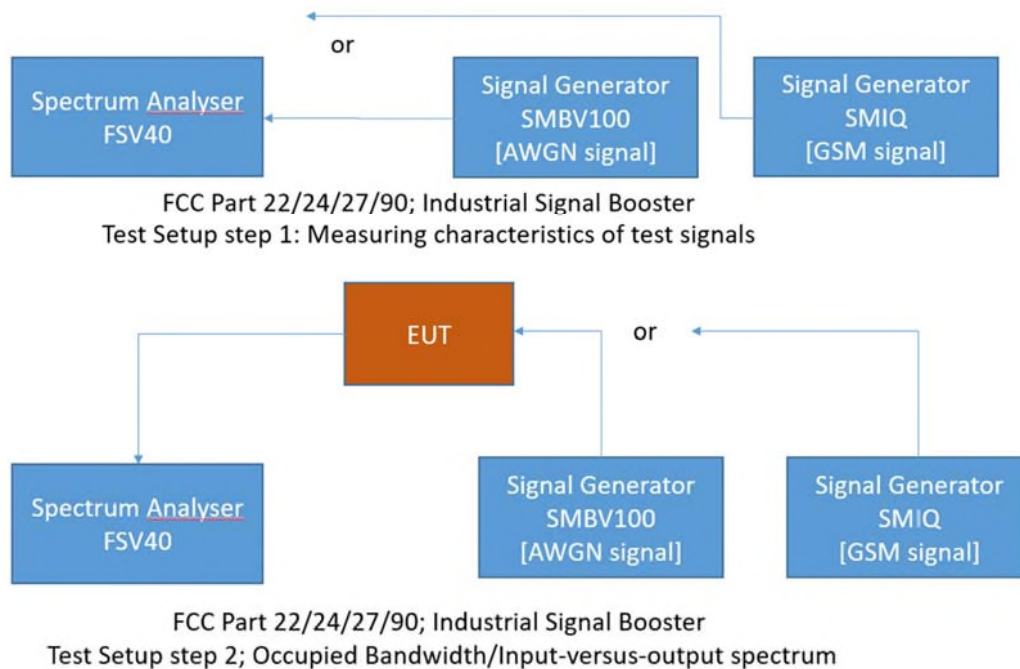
or

Spectrum Analyser
FSV40

Signal Generator
SMBV100
[AWGN signal]

Signal Generator
SMIQ
[GSM signal]

FCC Part 22/24/27/90; Industrial Signal Booster
Test Setup step 1: Measuring characteristics of test signals

EUT

or

Spectrum Analyser
FSV40

Signal Generator
SMBV100
[AWGN signal]

Signal Generator
SMIQ
[GSM signal]

FCC Part 22/24/27/90; Industrial Signal Booster
Test Setup step 2; Occupied Bandwidth/Input-versus-output spectrum